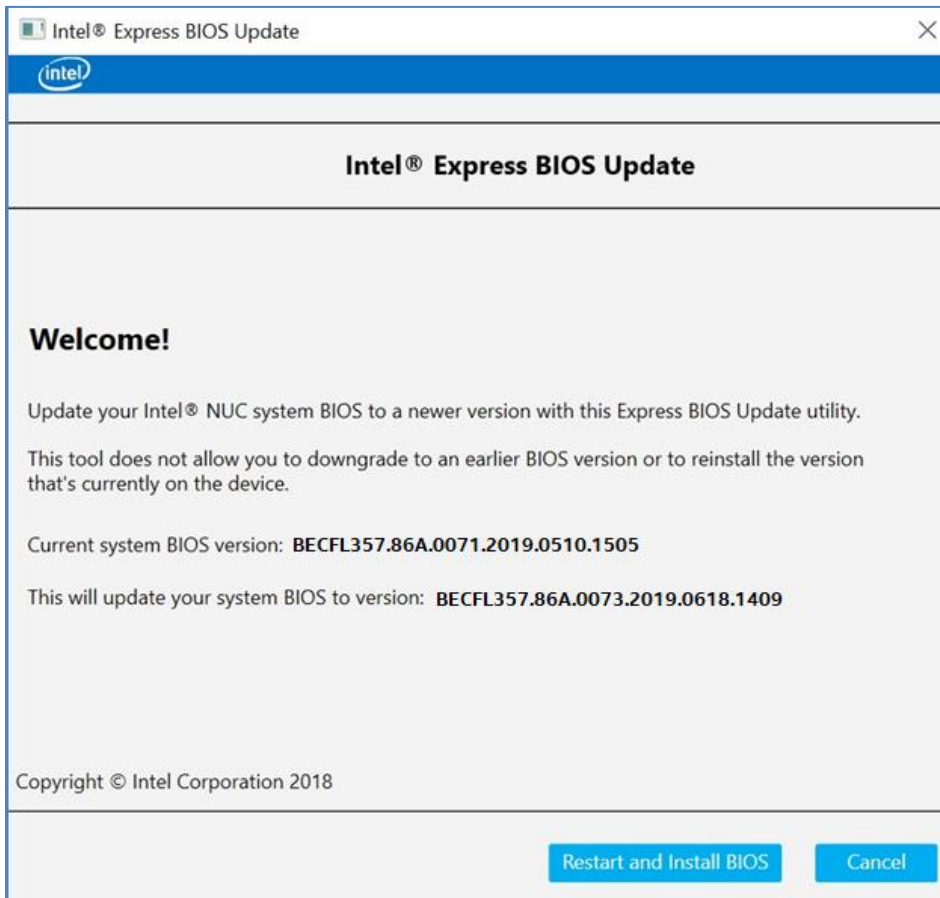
Intel® Express BIOS Update

intel

Intel® Express BIOS Update

Welcome!

Update your Intel® NUC system BIOS to a newer version with this Express BIOS Update utility.

This tool does not allow you to downgrade to an earlier BIOS version or to reinstall the version that's currently on the device.

Current system BIOS version: BECFL357.86A.0071.2019.0510.1505

This will update your system BIOS to version: BECFL357.86A.0073.2019.0618.1409

Copyright © Intel Corporation 2018

Restart and Install BIOS

Cancel